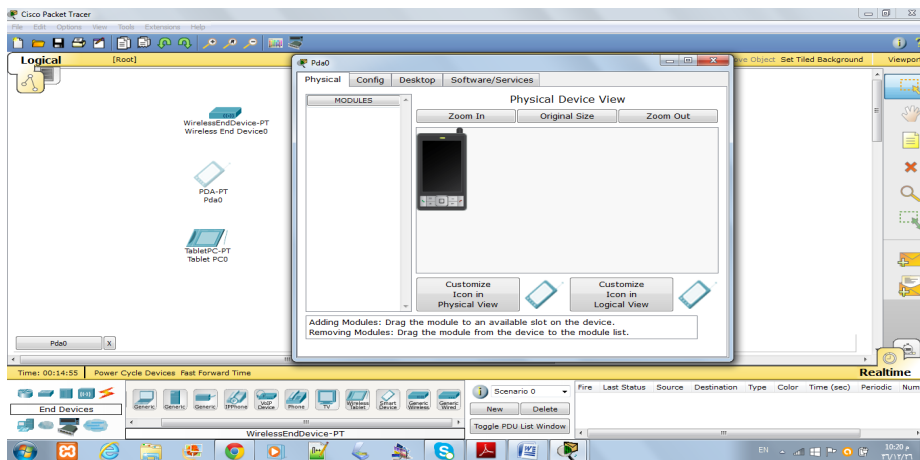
Cisco Packet Tracer

File Edit Options View Tools Extensions Help

Logical [Root] ve Object Set Tiled Background Viewport

WirelessEndDevice-PT
Wireless End Device0

PDA-PT
Pda0

TabletPC-PT
Tablet PC0

Pda0

Physical Config Desktop Software/Services

MODULES

Physical Device View

Zoom In Original Size Zoom Out

Customize Icon in Physical View

Customize Icon in Logical View

Adding Modules: Drag the module to an available slot on the device.
Removing Modules: Drag the module from the device to the module list.

Pda0 X

Time: 00:14:55 Power Cycle Devices Fast Forward Time

Realtime

End Devices

Generic Generic Generic IPPhone VoIP Device Phone TV Wireless Tablet Smart Device Generic Wireless Generic Wired

WirelessEndDevice-PT

Scenario 0

New Delete

Toggle PDU List Window

Fire Last Status Source Destination Type Color Time (sec) Periodic Num

EN 10:20